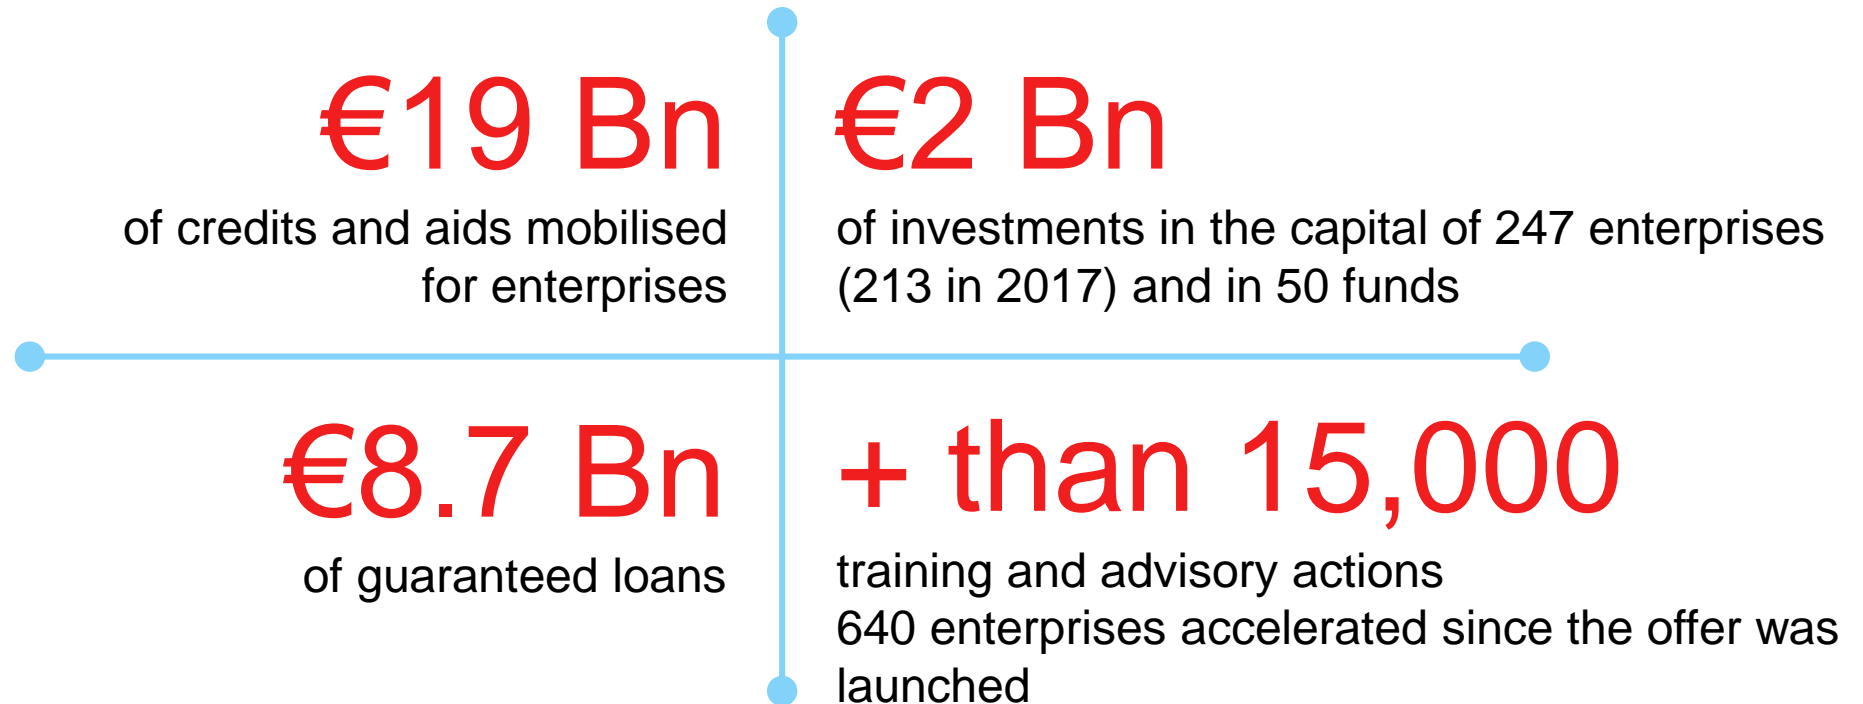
€19 Bn
of credits and aids mobilised for enterprises

€2 Bn
of investments in the capital of 247 enterprises (213 in 2017) and in 50 funds

€8.7 Bn
of guaranteed loans

+ than 15,000
training and advisory actions
640 enterprises accelerated since the offer was launched